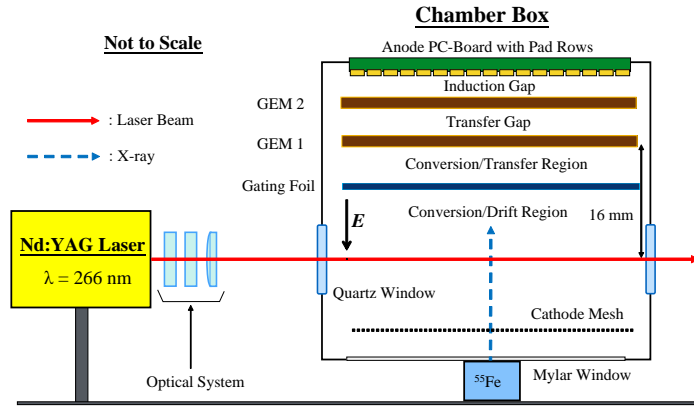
Chamber Box

Not to Scale

Anode PC-Board with Pad Rows

Induction Gap

GEM 2

Transfer Gap

GEM 1

: Laser Beam

: X-ray

Conversion/Transfer Region

Gating Foil

$E$

Conversion/Drift Region

16 mm

Nd:YAG Laser

$\lambda = 266$ nm

Quartz Window

Cathode Mesh

Optical System

$^{55}$Fe

Mylar Window